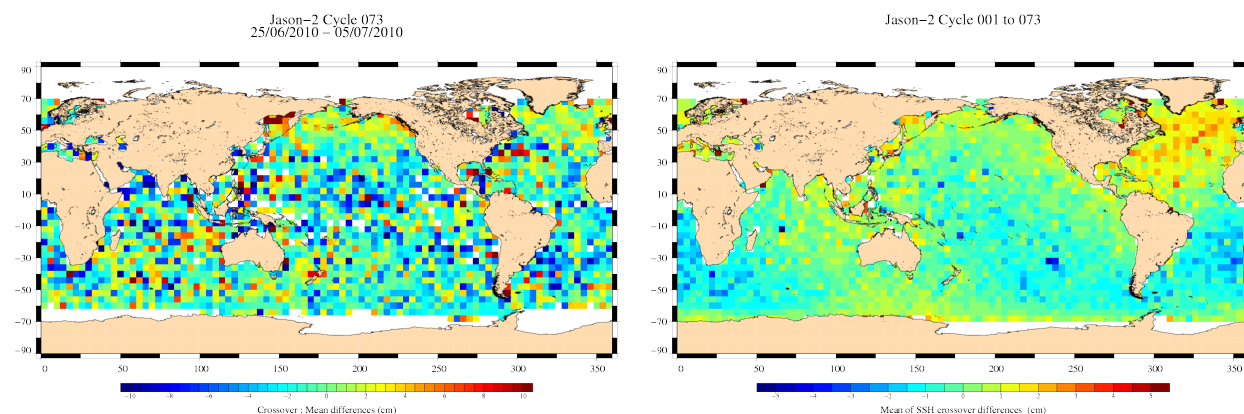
Jason−2 Cycle 073
25/06/2010 − 05/07/2010

90
70
50
30
10
−10
−30
−50
−70
−90

0 50 100 150 200 250 300 350

−10 −8 −6 −4 −2 0 2 4 6 8 10

Crossover : Mean differences (cm)

Jason−2 Cycle 001 to 073

90
70
50
30
10
−10
−30
−50
−70
−90

0 50 100 150 200 250 300 350

−5 −4 −3 −2 −1 0 1 2 3 4 5

Mean of SSH crossover differences (cm)